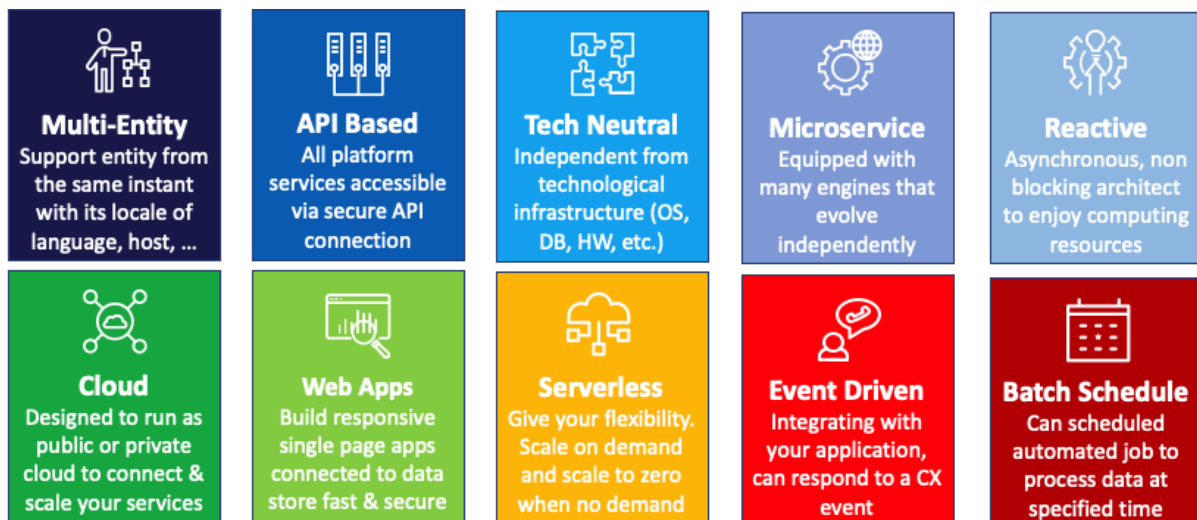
Multi-Entity
Support entity from the same instant with its locale of language, host, ...

API Based
All platform services accessible via secure API connection

Tech Neutral
Independent from technological infrastructure (OS, DB, HW, etc.)

Microservice
Equipped with many engines that evolve independently

Reactive
Asynchronous, non blocking architect to enjoy computing resources

Cloud
Designed to run as public or private cloud to connect & scale your services

Web Apps
Build responsive single page apps connected to data store fast & secure

Serverless
Give your flexibility. Scale on demand and scale to zero when no demand

Event Driven
Integrating with your application, can respond to a CX event

Batch Schedule
Can scheduled automated job to process data at specified time